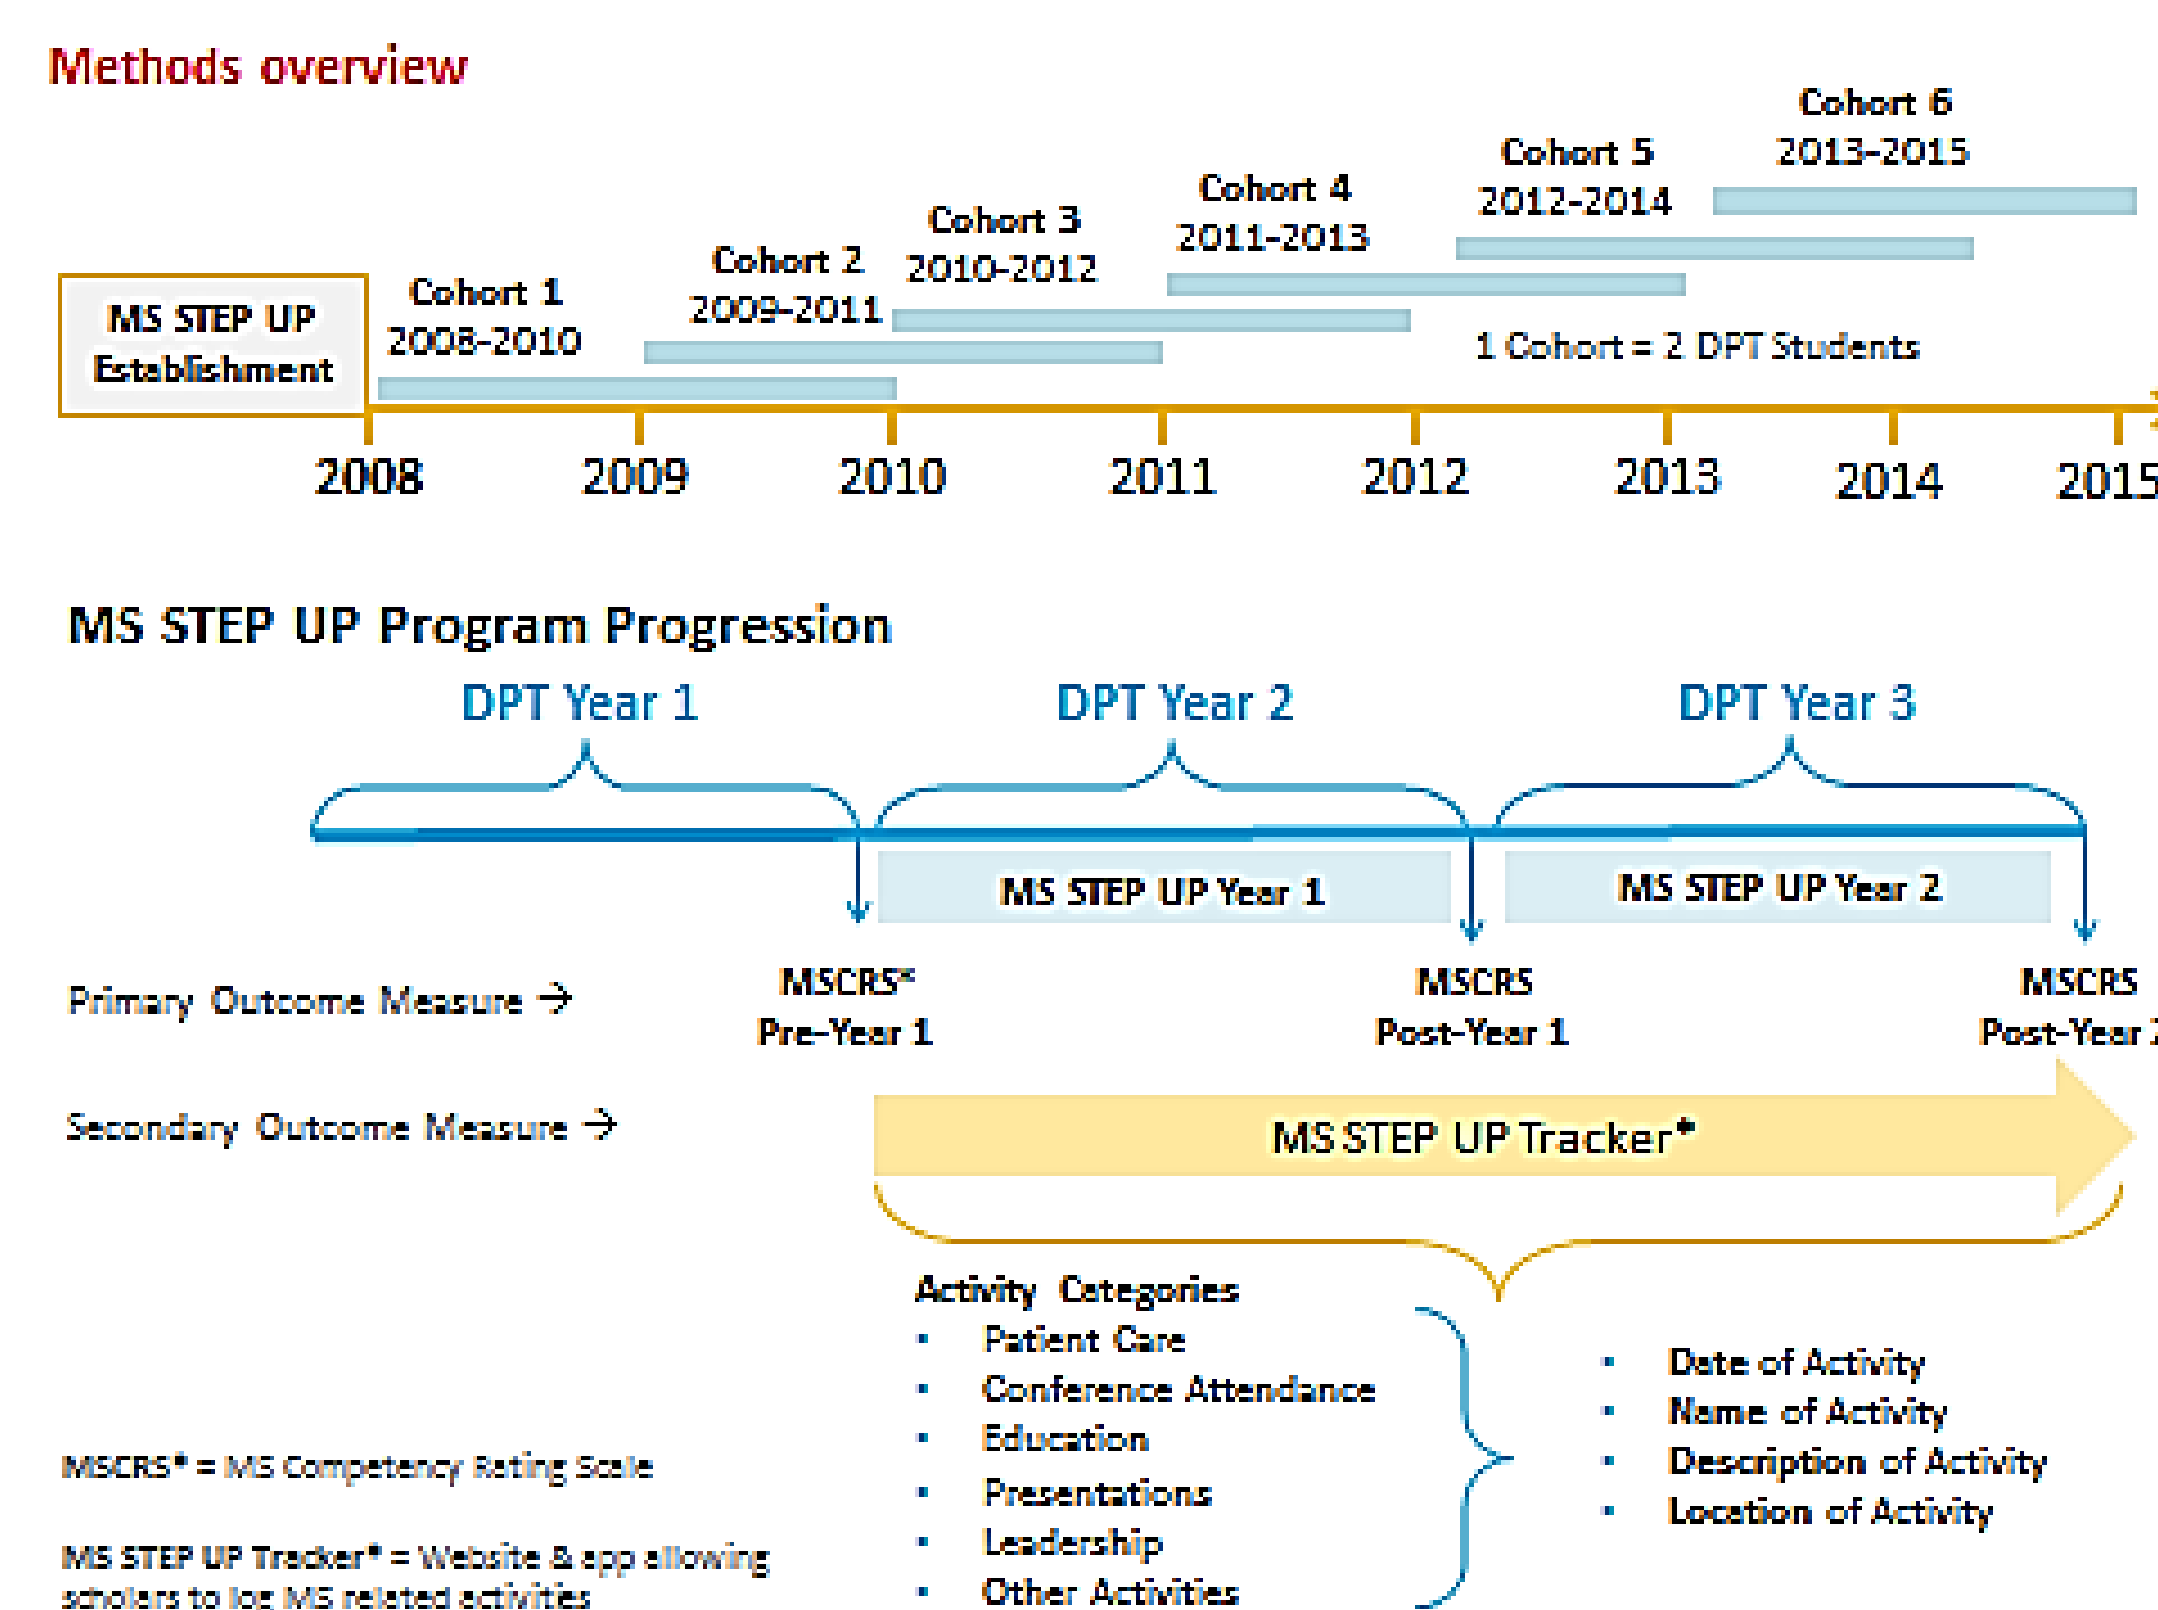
Methods overview

Cohort 6
2013-2015

Cohort 5
2012-2014

Cohort 4
2011-2013

Cohort 3
2010-2012

Cohort 2
2009-2011

Cohort 1
2008-2010

MS STEP UP Establishment

1 Cohort = 2 DPT Students

2008 2009 2010 2011 2012 2013 2014 2015

MS STEP UP Program Progression

DPT Year 1 DPT Year 2 DPT Year 3

MS STEP UP Year 1 MS STEP UP Year 2

Primary Outcome Measure →

MSCRS* Pre-Year 1

MSCRS Post-Year 1

MSCRS Post-Year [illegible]

Secondary Outcome Measure →

MS STEP UP Tracker*

Activity Categories
- Patient Care
- Conference Attendance
- Education
- Presentations
- Leadership
- Other Activities

- Date of Activity
- Name of Activity
- Description of Activity
- Location of Activity

MSCRS* = MS Competency Rating Scale

MS STEP UP Tracker* = Website & app allowing scholars to log MS related activities